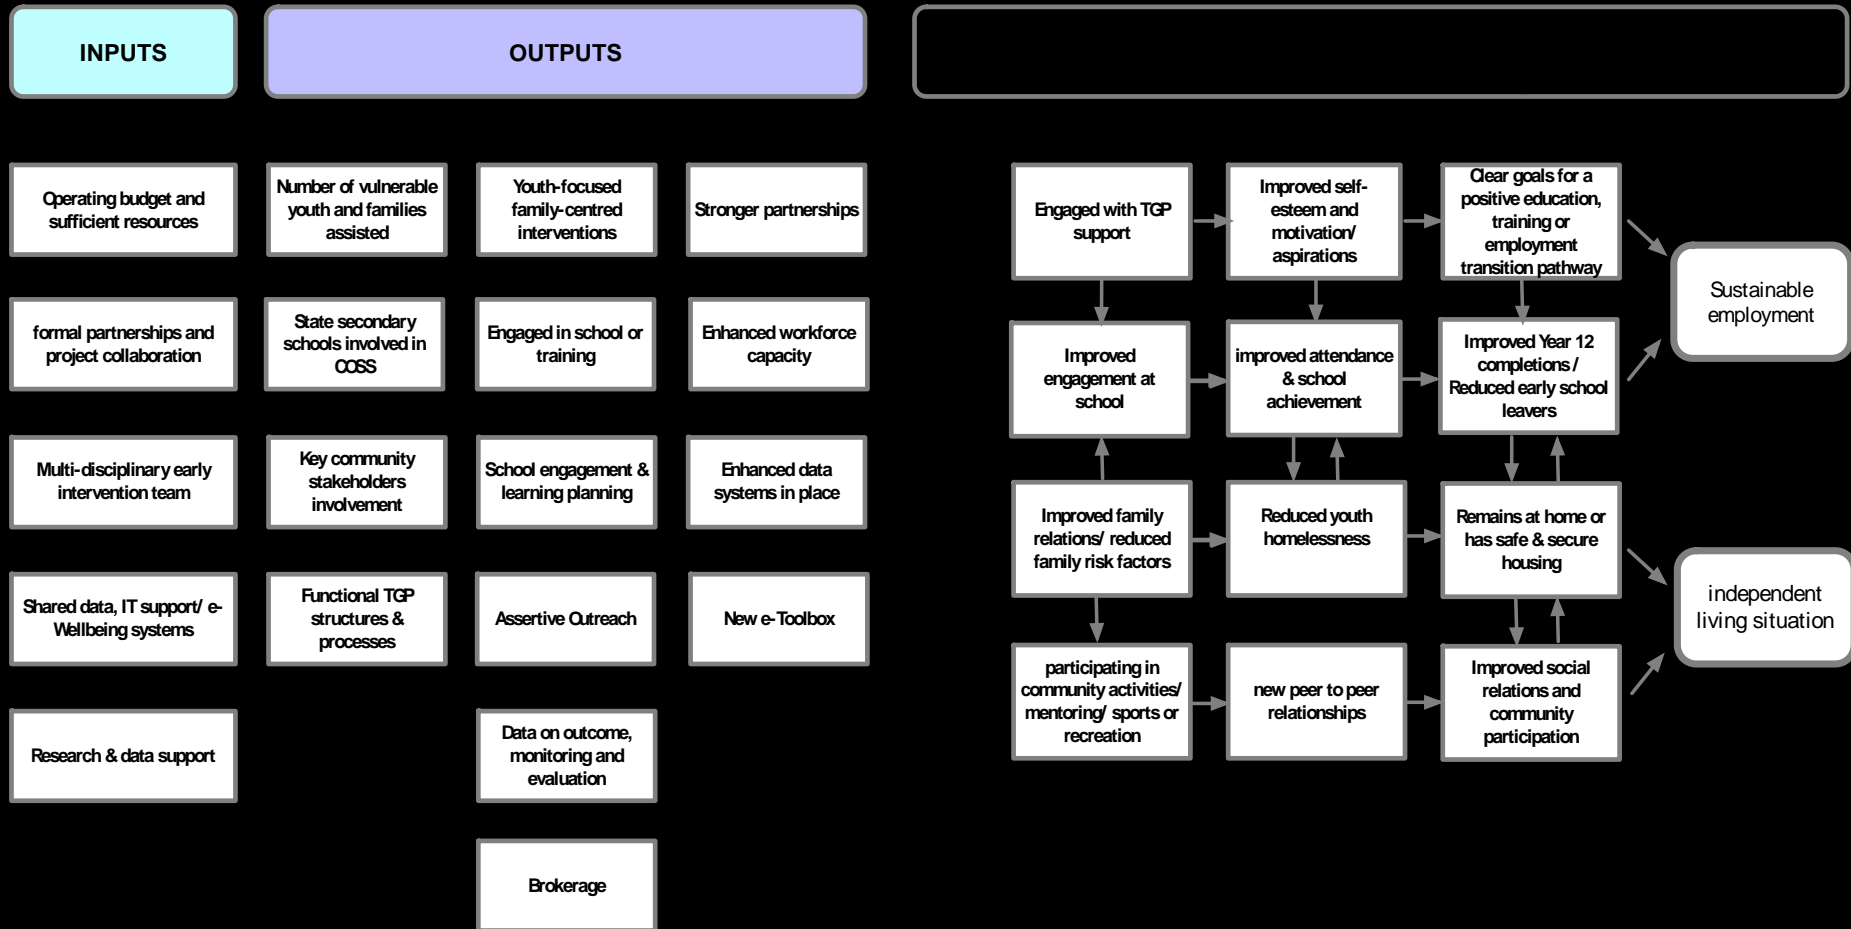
INPUTS

OUTPUTS

Operating budget and sufficient resources

formal partnerships and project collaboration

Multi-disciplinary early intervention team

Shared data, IT support/ e-Wellbeing systems

Research & data support

Number of vulnerable youth and families assisted

State secondary schools involved in COSS

Key community stakeholders involvement

Functional TGP structures & processes

Youth-focused family-centred interventions

Engaged in school or training

School engagement & learning planning

Assertive Outreach

Data on outcome, monitoring and evaluation

Brokerage

Stronger partnerships

Enhanced workforce capacity

Enhanced data systems in place

New e-Toolbox

Engaged with TGP support

Improved self-esteem and motivation/ aspirations

Clear goals for a positive education, training or employment transition pathway

Improved engagement at school

improved attendance & school achievement

Improved Year 12 completions / Reduced early school leavers

Improved family relations/ reduced family risk factors

Reduced youth homelessness

Remains at home or has safe & secure housing

participating in community activities/ mentoring/ sports or recreation

new peer to peer relationships

Improved social relations and community participation

Sustainable employment

independent living situation